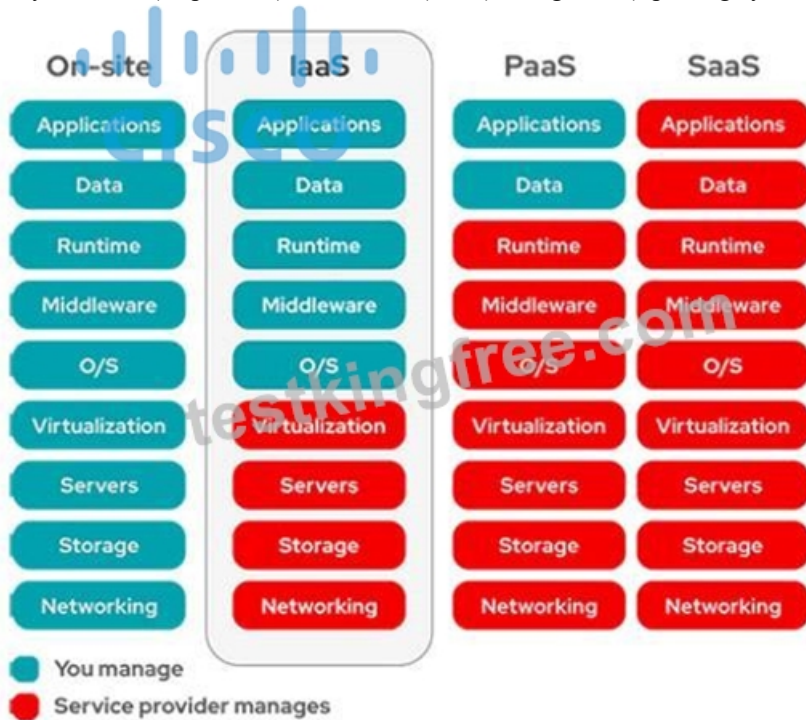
| On-site | IaaS | PaaS | SaaS |
|---|---|---|---|
| Applications | Applications | Applications | Applications |
| Data | Data | Data | Data |
| Runtime | Runtime | Runtime | Runtime |
| Middleware | Middleware | Middleware | Middleware |
| O/S | O/S | O/S | O/S |
| Virtualization | Virtualization | Virtualization | Virtualization |
| Servers | Servers | Servers | Servers |
| Storage | Storage | Storage | Storage |
| Networking | Networking | Networking | Networking |

You manage
Service provider manages

cisco
testkingfree.com